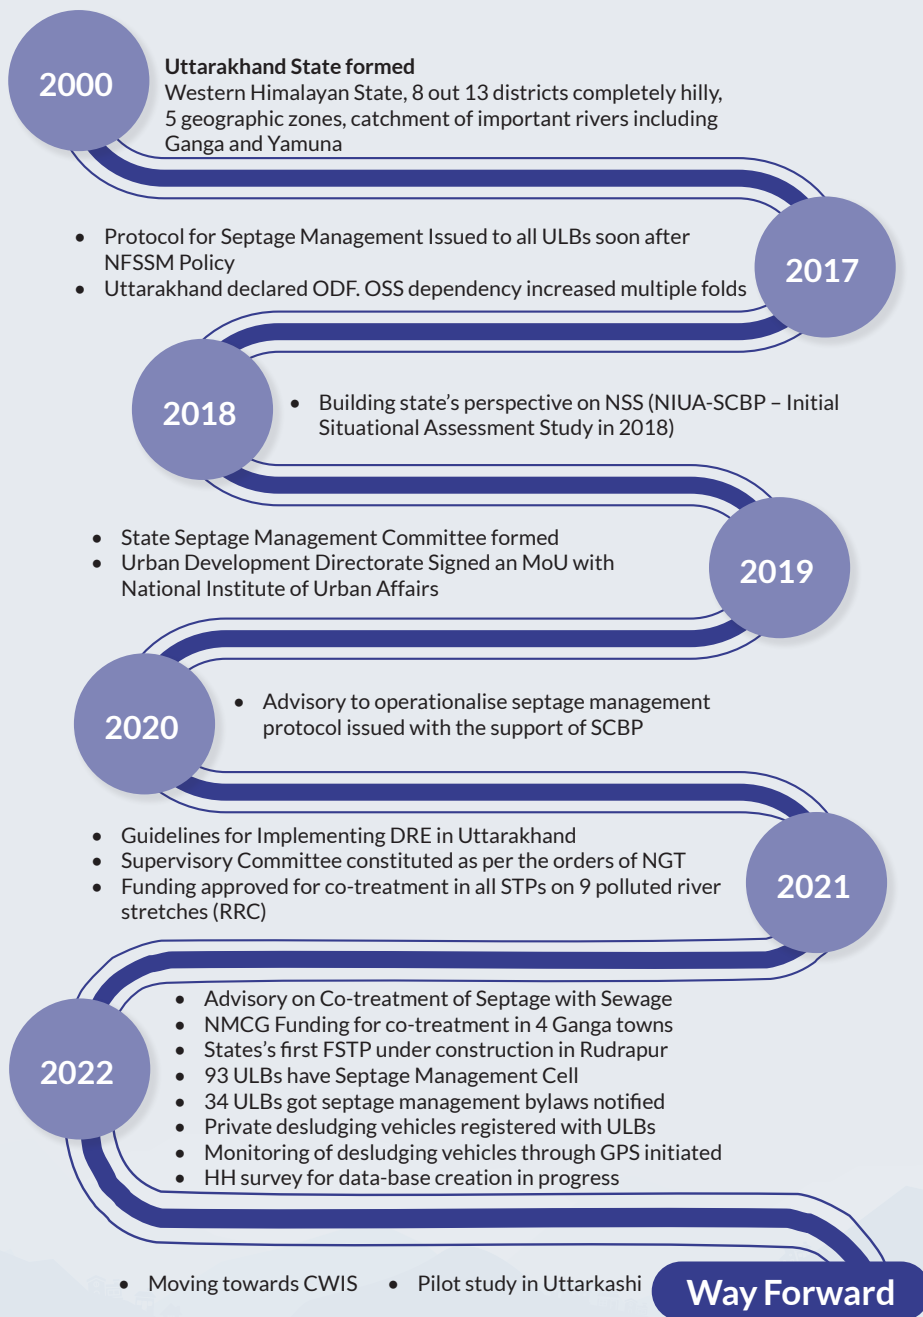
2000

**Uttarakhand State formed**
Western Himalayan State, 8 out 13 districts completely hilly, 5 geographic zones, catchment of important rivers including Ganga and Yamuna

2017

- Protocol for Septage Management Issued to all ULBs soon after NFSSM Policy
- Uttarakhand declared ODF. OSS dependency increased multiple folds

2018

- Building state's perspective on NSS (NIUA-SCBP – Initial Situational Assessment Study in 2018)

2019

- State Septage Management Committee formed
- Urban Development Directorate Signed an MoU with National Institute of Urban Affairs

2020

- Advisory to operationalise septage management protocol issued with the support of SCBP

2021

- Guidelines for Implementing DRE in Uttarakhand
- Supervisory Committee constituted as per the orders of NGT
- Funding approved for co-treatment in all STPs on 9 polluted river stretches (RRC)

2022

- Advisory on Co-treatment of Septage with Sewage
- NMCG Funding for co-treatment in 4 Ganga towns
- States's first FSTP under construction in Rudrapur
- 93 ULBs have Septage Management Cell
- 34 ULBs got septage management bylaws notified
- Private desludging vehicles registered with ULBs
- Monitoring of desludging vehicles through GPS initiated
- HH survey for data-base creation in progress

- Moving towards CWIS
- Pilot study in Uttarkashi

Way Forward